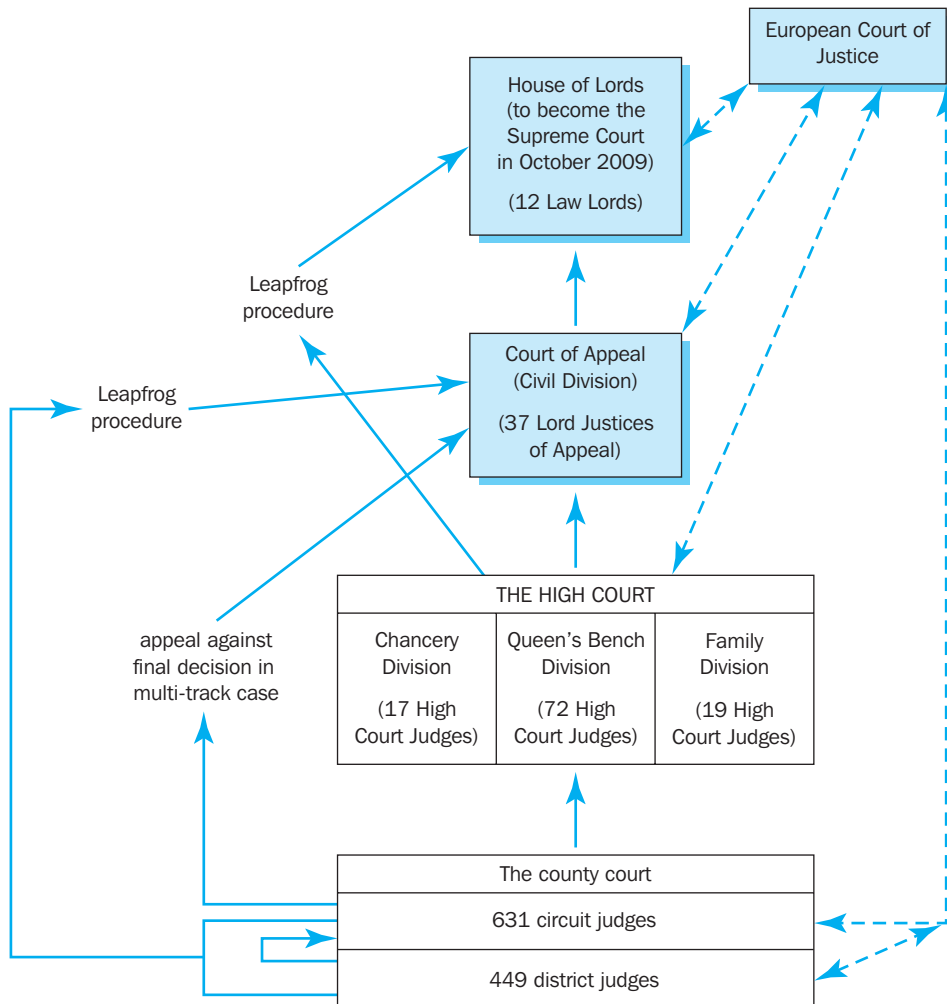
European Court of Justice

House of Lords (to become the Supreme Court in October 2009)

(12 Law Lords)

Leapfrog procedure

Court of Appeal (Civil Division)

(37 Lord Justices of Appeal)

Leapfrog procedure

appeal against final decision in multi-track case

| THE HIGH COURT | | |
|---|---|---|
| Chancery Division (17 High Court Judges) | Queen's Bench Division (72 High Court Judges) | Family Division (19 High Court Judges) |

| The county court |
|---|
| 631 circuit judges |
| 449 district judges |